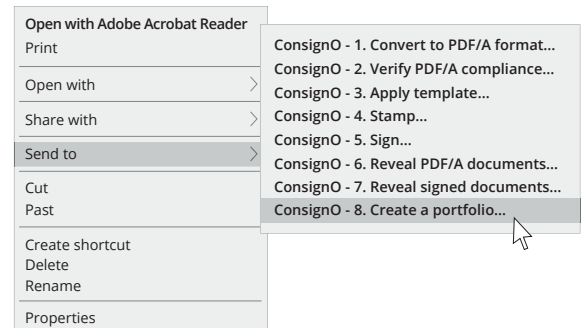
Open with Adobe Acrobat Reader
Print

Open with

Share with

Send to

Cut
Past

Create shortcut
Delete
Rename

Properties

ConsignO - 1. Convert to PDF/A format...
ConsignO - 2. Verify PDF/A compliance...
ConsignO - 3. Apply template...
ConsignO - 4. Stamp...
ConsignO - 5. Sign...
ConsignO - 6. Reveal PDF/A documents...
ConsignO - 7. Reveal signed documents...
ConsignO - 8. Create a portfolio...